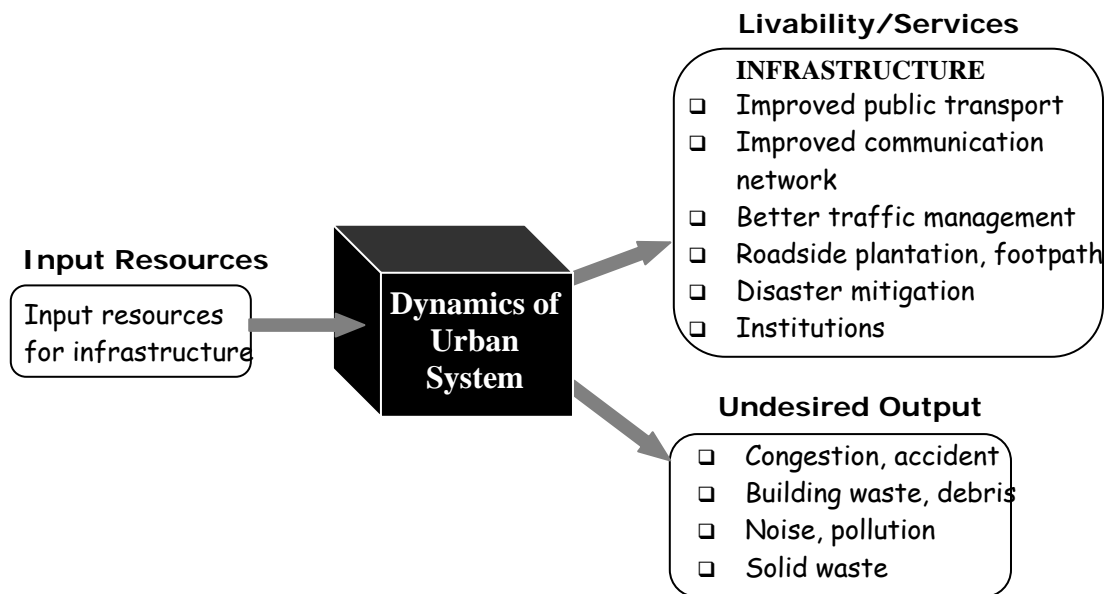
Livability/Services

INFRASTRUCTURE
❑ Improved public transport
❑ Improved communication network
❑ Better traffic management
❑ Roadside plantation, footpath
❑ Disaster mitigation
❑ Institutions

Input Resources

Input resources for infrastructure

Dynamics of Urban System

Undesired Output

❑ Congestion, accident
❑ Building waste, debris
❑ Noise, pollution
❑ Solid waste